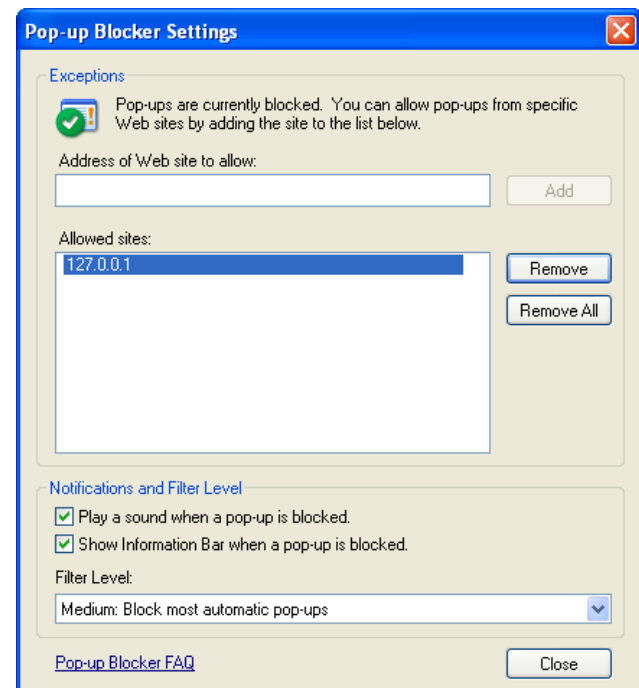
Pop-up Blocker Settings

Exceptions

Pop-ups are currently blocked. You can allow pop-ups from specific Web sites by adding the site to the list below.

Address of Web site to allow:

Add

Allowed sites:

127.0.0.1

Remove

Remove All

Notifications and Filter Level

Play a sound when a pop-up is blocked.

Show Information Bar when a pop-up is blocked.

Filter Level:

Medium: Block most automatic pop-ups

Pop-up Blocker FAQ

Close